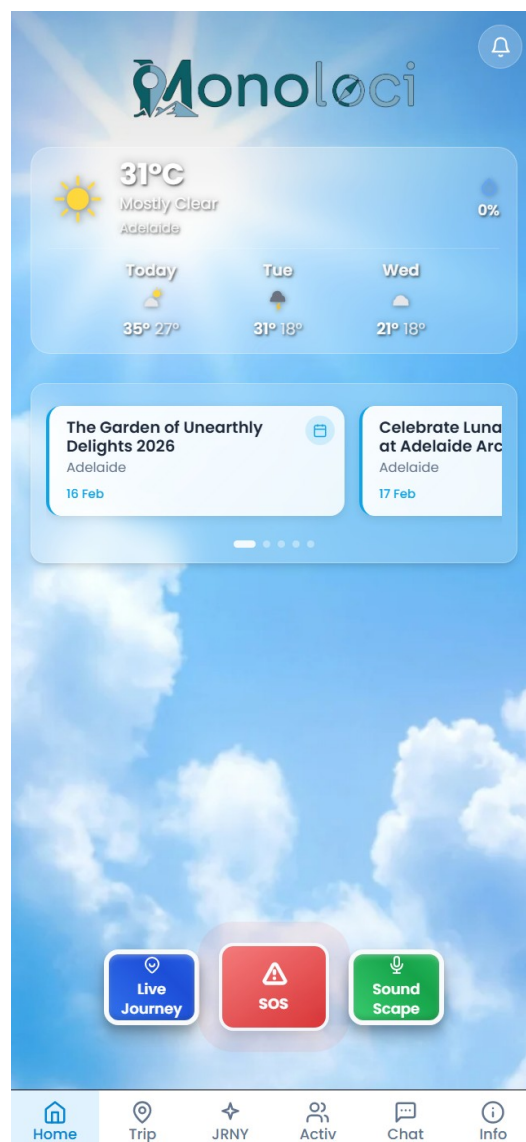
Monoloci

31°C
Mostly Clear
Adelaide
0%

Today
35° 27°

Tue
31° 18°

Wed
21° 18°

The Garden of Unearthly Delights 2026
Adelaide
16 Feb

Celebrate Luna
at Adelaide Arc
Adelaide
17 Feb

Live Journey

SOS

Sound Scape

Home
Trip
JRNY
Activ
Chat
Info